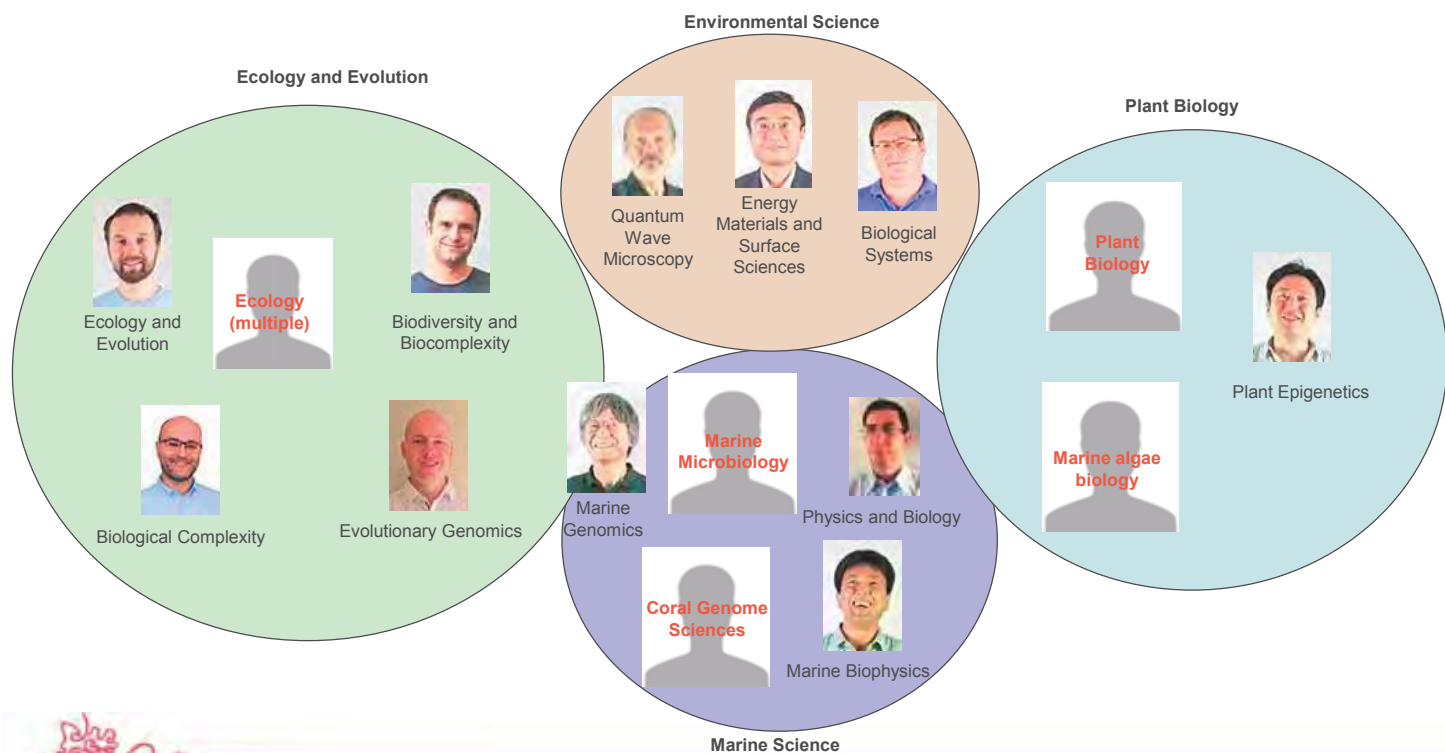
Environmental Science

Ecology and Evolution

Plant Biology

Quantum Wave Microscopy

Energy Materials and Surface Sciences

Biological Systems

Ecology and Evolution

Ecology (multiple)

Biodiversity and Biocomplexity

Plant Biology

Plant Epigenetics

Biological Complexity

Evolutionary Genomics

Marine Genomics

Marine Microbiology

Physics and Biology

Marine algae biology

Coral Genome Sciences

Marine Biophysics

Marine Science